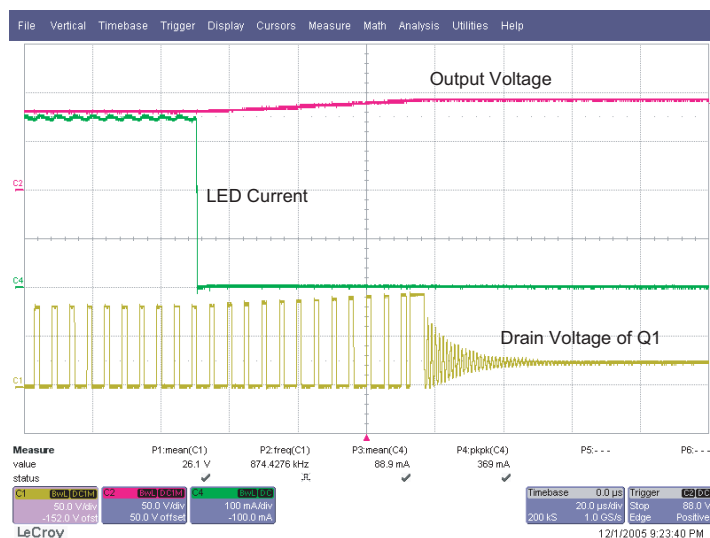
File Vertical Timebase Trigger Display Cursors Measure Math Analysis Utilities Help

Output Voltage

C2

LED Current

C4

Drain Voltage of Q1

C1

| Measure | P1:mean(C1) | P2:freq(C1) | P3:mean(C4) | P4:pkpk(C4) | P5:- - - | P6:- - - |
|---|---|---|---|---|---|---|
| value | 26.1 V | 874.4276 kHz | 88.9 mA | 369 mA | | |
| status | ✔ | ⎍ | ✔ | ✔ | | |

C1 BwL DC1M 50.0 V/div -152.0 V ofst
C2 BwL DC1M 50.0 V/div 50.0 V offset
C4 BwL DC 100 mA/div -100.0 mA

Timebase 0.0 µs 20.0 µs/div 200 kS 1.0 GS/s
Trigger C2 DC 88.0 V Stop Edge Positive

LeCroy
12/1/2005 9:23:40 PM